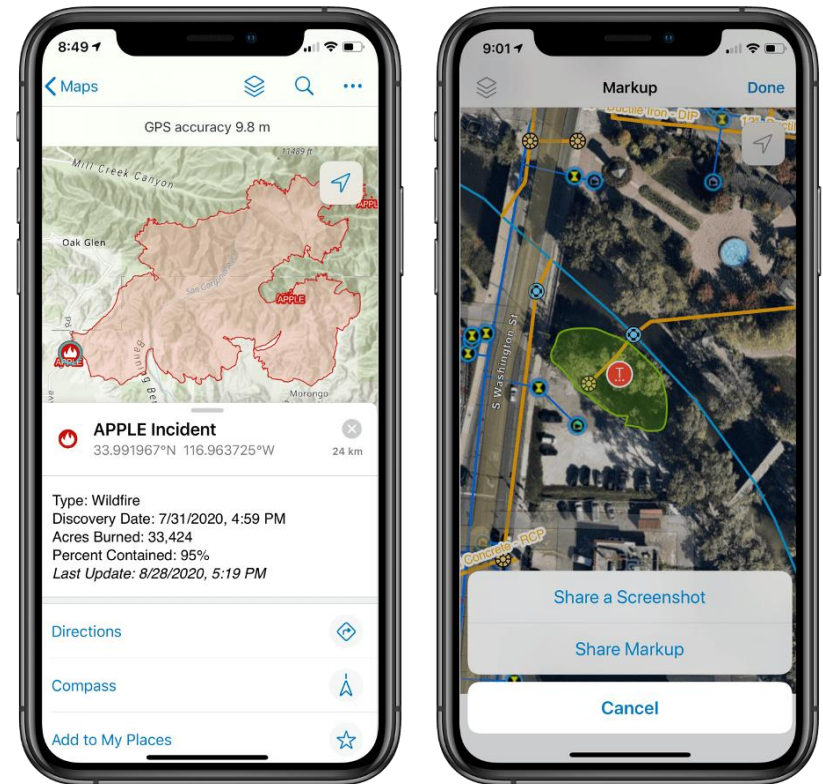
8:49

Maps

GPS accuracy 9.8 m

1489 ft

Mill Creek Canyon

APPLE

Oak Glen

San Gorgonio

APPLE

APPLE

Banning Bench

Morongo

APPLE Incident

33.991967°N 116.963725°W

24 km

Type: Wildfire
Discovery Date: 7/31/2020, 4:59 PM
Acres Burned: 33,424
Percent Contained: 95%
Last Update: 8/28/2020, 5:19 PM

Directions

Compass

Add to My Places

9:01

Markup

Done

Ductile Iron - DIP

S Washington St

Concrete - RCP

Share a Screenshot

Share Markup

Cancel